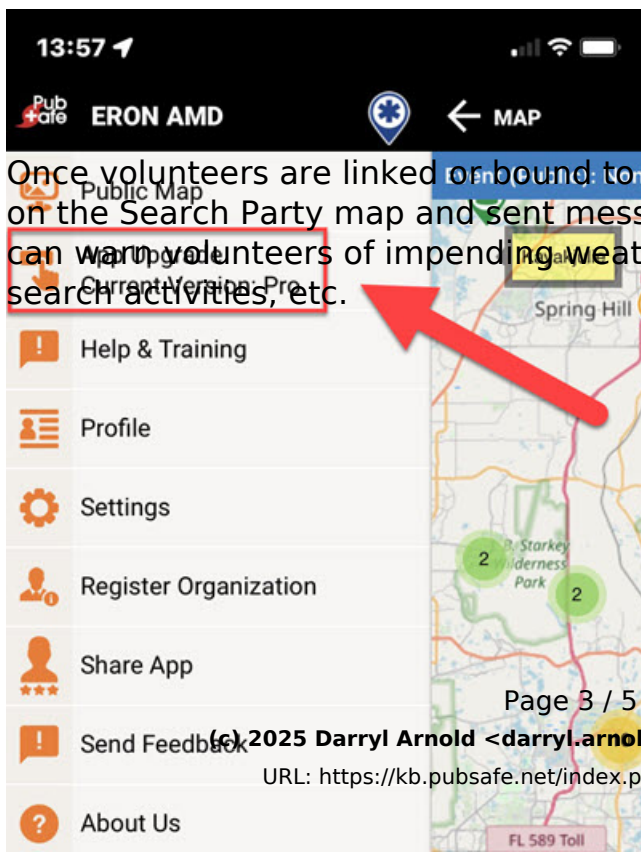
13:57

Pub Safe ERON AMD

← MAP

Once volunteers are linked or bound to on the Search Party map and sent mess can warn volunteers of impending weat search activities, etc.

Public Map

App Upgrade
Current Version: Pro

Help & Training

Profile

Settings

Register Organization

Share App

Send Feedback

About Us

Spring Hill

Starkey Wilderness Park

2

2

FL 589 Toll

Page 3 / 5

(c) 2025 Darryl Arnold <darryl.arnol

URL: https://kb.pubsafe.net/index.p